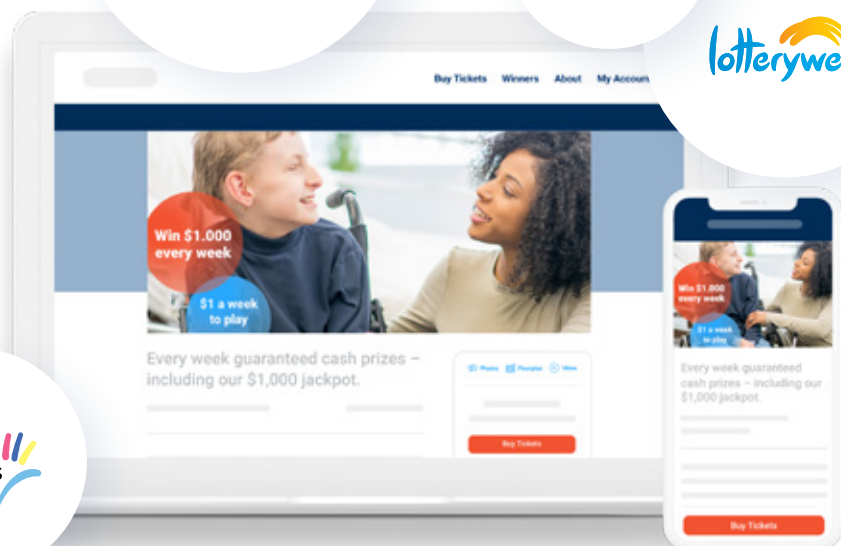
lotterywe

Buy Tickets Winners About My Accoun

Win $1,000 every week

$1 a week to play

Every week guaranteed cash prizes – including our $1,000 jackpot.

Photos Flowplan Video

Buy Tickets

Win $1,000 every week

$1 a week to play

Every week guaranteed cash prizes – including our $1,000 jackpot.

Buy Tickets